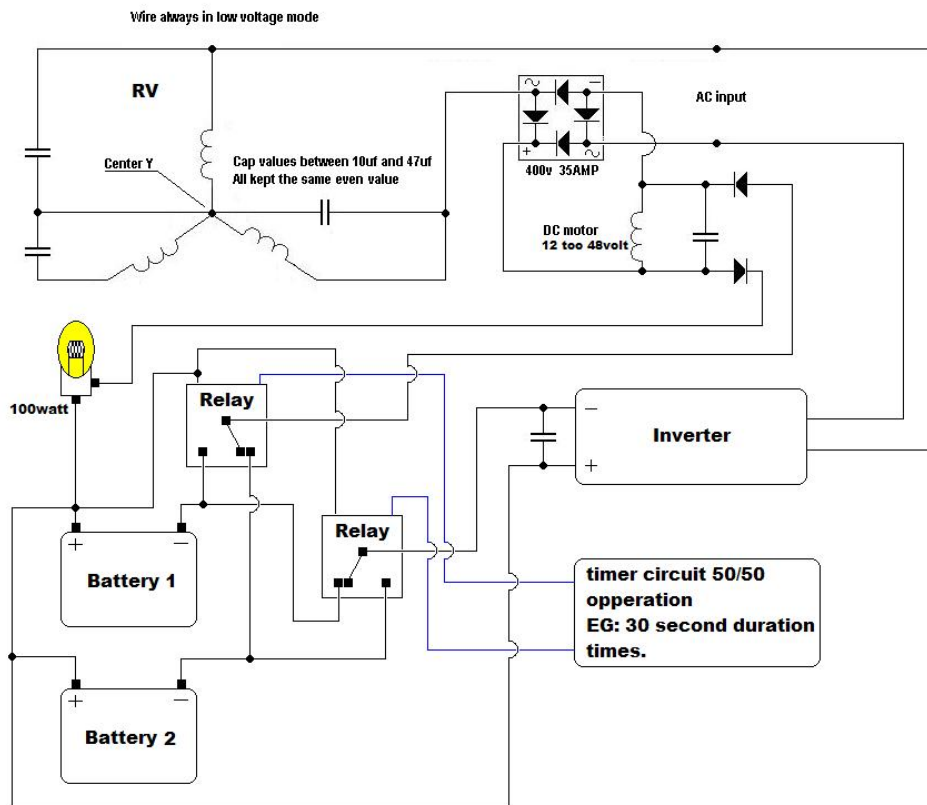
Wire always in low voltage mode

RV

Center Y

Cap values between 10uf and 47uf
All kept the same even value

~ −
+ ~
400v 35AMP

AC input

DC motor
12 too 48volt

100watt

Relay

Relay

−
Inverter
+

+ −
Battery 1

+ −
Battery 2

timer circuit 50/50 opperation
EG: 30 second duration times.